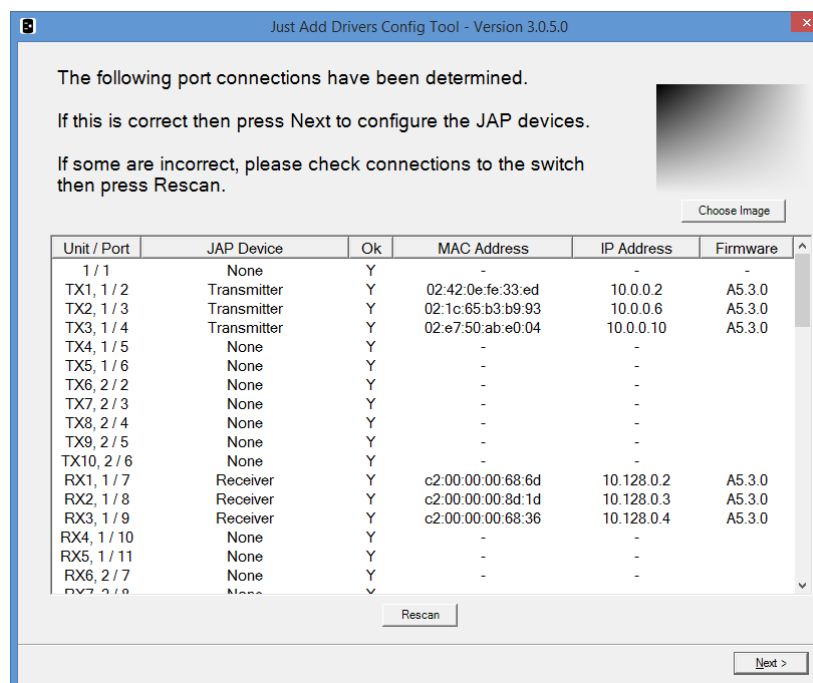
Just Add Drivers Config Tool - Version 3.0.5.0

The following port connections have been determined.

If this is correct then press Next to configure the JAP devices.

If some are incorrect, please check connections to the switch then press Rescan.

Choose Image

| Unit / Port | JAP Device | Ok | MAC Address | IP Address | Firmware |
|---|---|---|---|---|---|
| 1 / 1 | None | Y | - | - | - |
| TX1, 1 / 2 | Transmitter | Y | 02:42:0e:fe:33:ed | 10.0.0.2 | A5.3.0 |
| TX2, 1 / 3 | Transmitter | Y | 02:1c:65:b3:b9:93 | 10.0.0.6 | A5.3.0 |
| TX3, 1 / 4 | Transmitter | Y | 02:e7:50:ab:e0:04 | 10.0.0.10 | A5.3.0 |
| TX4, 1 / 5 | None | Y | - | - | |
| TX5, 1 / 6 | None | Y | - | - | |
| TX6, 2 / 2 | None | Y | - | - | |
| TX7, 2 / 3 | None | Y | - | - | |
| TX8, 2 / 4 | None | Y | - | - | |
| TX9, 2 / 5 | None | Y | - | - | |
| TX10, 2 / 6 | None | Y | - | - | |
| RX1, 1 / 7 | Receiver | Y | c2:00:00:00:68:6d | 10.128.0.2 | A5.3.0 |
| RX2, 1 / 8 | Receiver | Y | c2:00:00:00:8d:1d | 10.128.0.3 | A5.3.0 |
| RX3, 1 / 9 | Receiver | Y | c2:00:00:00:68:36 | 10.128.0.4 | A5.3.0 |
| RX4, 1 / 10 | None | Y | - | - | |
| RX5, 1 / 11 | None | Y | - | - | |
| RX6, 2 / 7 | None | Y | - | - | |
| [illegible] | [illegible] | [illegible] | | | |

Rescan

Next >